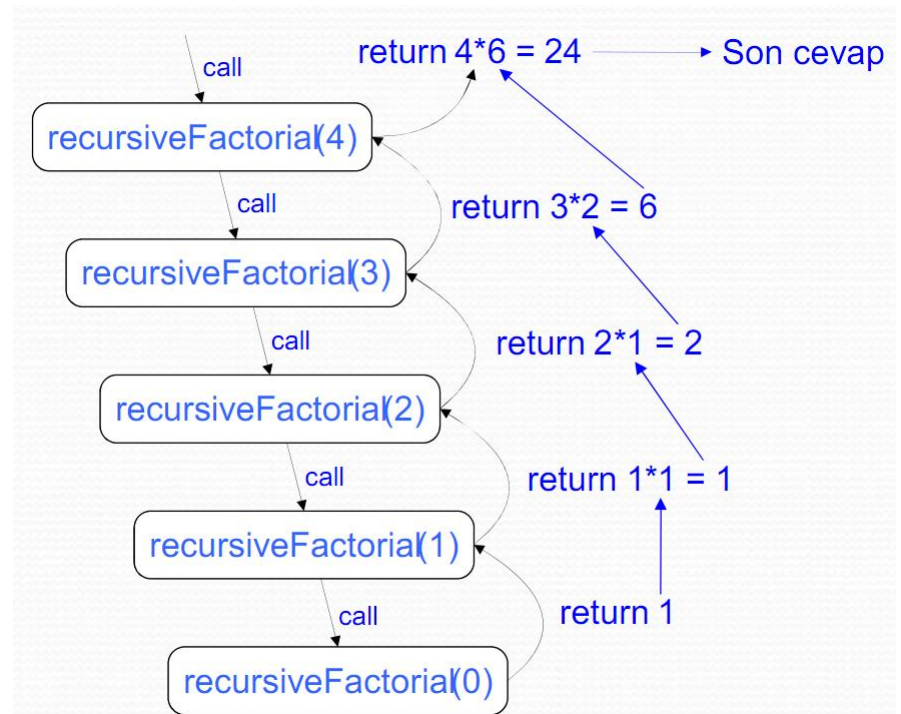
call

return 4*6 = 24 → Son cevap

recursiveFactorial(4)

call

return 3*2 = 6

recursiveFactorial(3)

call

return 2*1 = 2

recursiveFactorial(2)

call

return 1*1 = 1

recursiveFactorial(1)

call

return 1

recursiveFactorial(0)